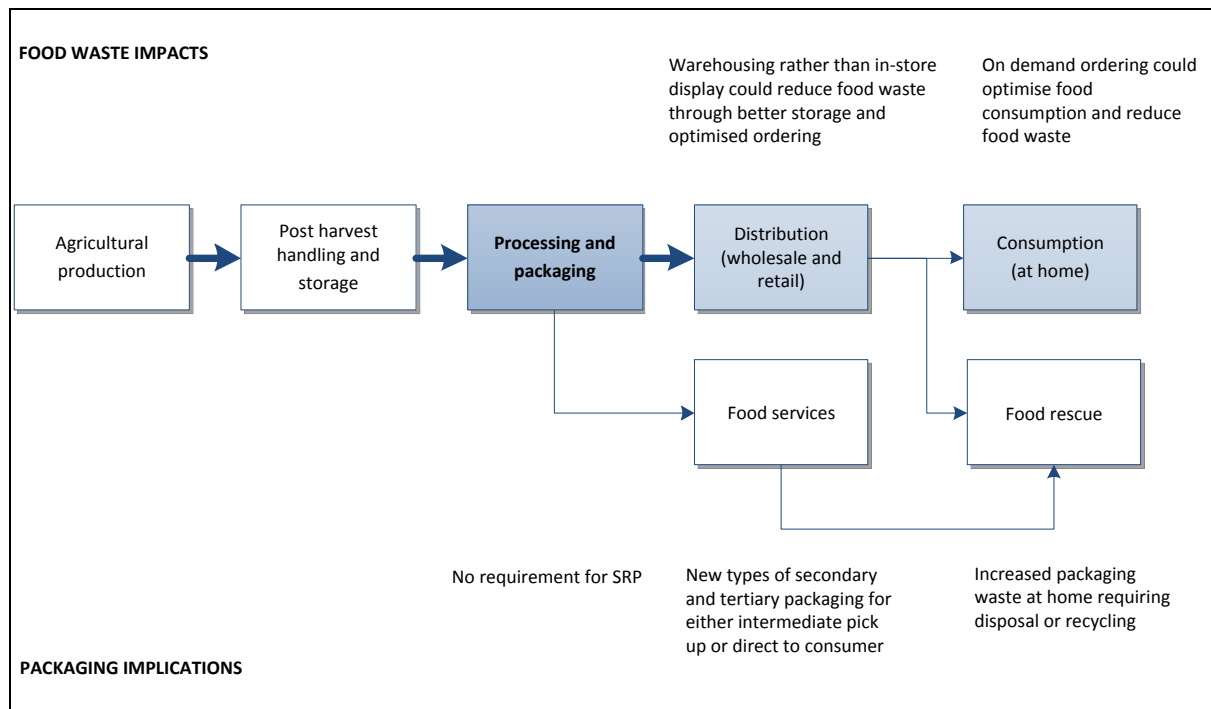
FOOD WASTE IMPACTS

Warehousing rather than in-store display could reduce food waste through better storage and optimised ordering

On demand ordering could optimise food consumption and reduce food waste

Agricultural production

Post harvest handling and storage

**Processing and packaging**

Distribution (wholesale and retail)

Consumption (at home)

Food services

Food rescue

No requirement for SRP

New types of secondary and tertiary packaging for either intermediate pick up or direct to consumer

Increased packaging waste at home requiring disposal or recycling

PACKAGING IMPLICATIONS